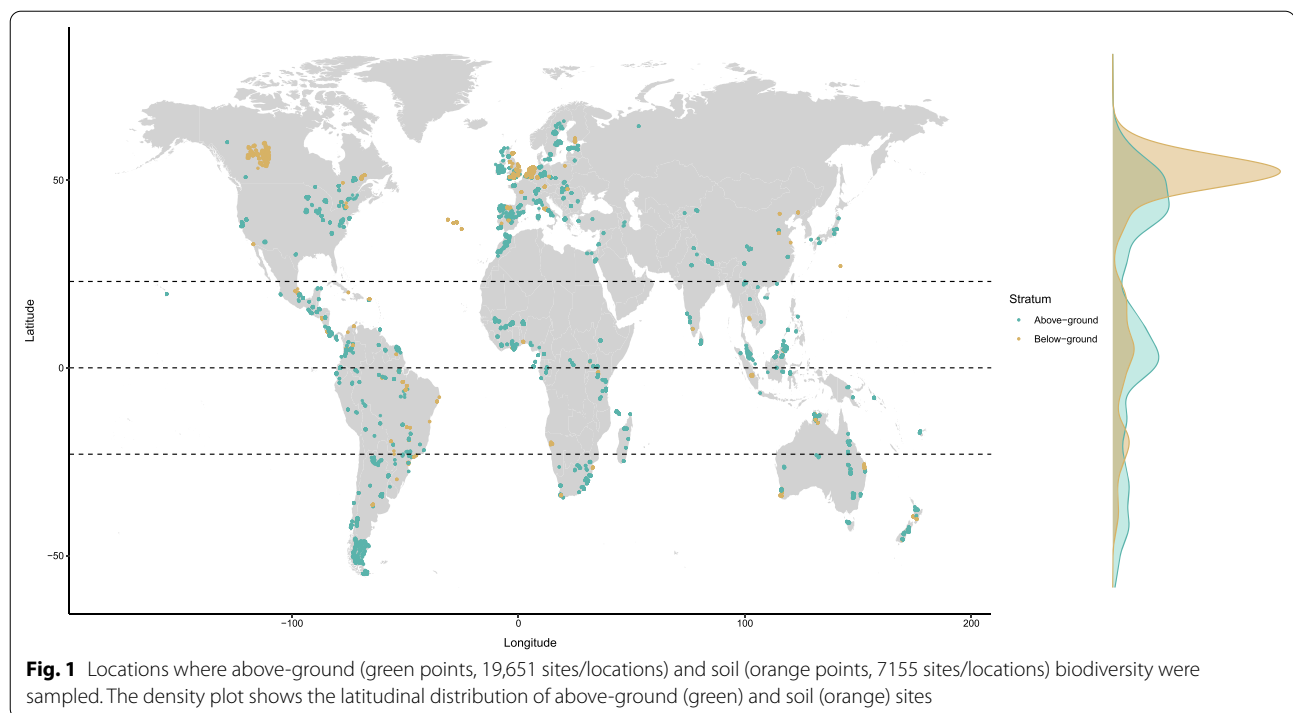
50

0

−50

Latitude

−100

0

100

200

Longitude

Stratum

Above−ground

Below−ground

**Fig. 1** Locations where above-ground (green points, 19,651 sites/locations) and soil (orange points, 7155 sites/locations) biodiversity were sampled. The density plot shows the latitudinal distribution of above-ground (green) and soil (orange) sites